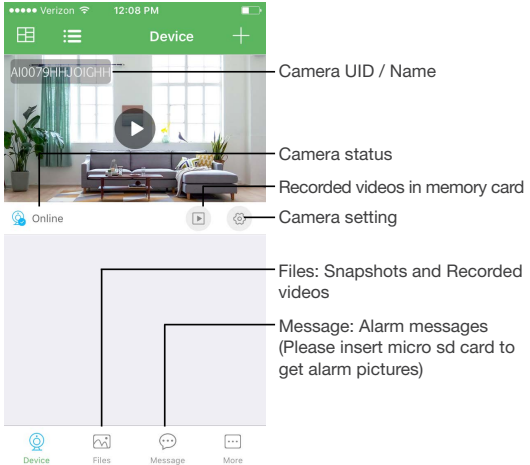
●●●●● Verizon 12:08 PM

Device

AI0079HHJOIGHH

Camera UID / Name

Camera status

Recorded videos in memory card

Online

Camera setting

Files: Snapshots and Recorded videos

Message: Alarm messages (Please insert micro sd card to get alarm pictures)

Device Files Message More